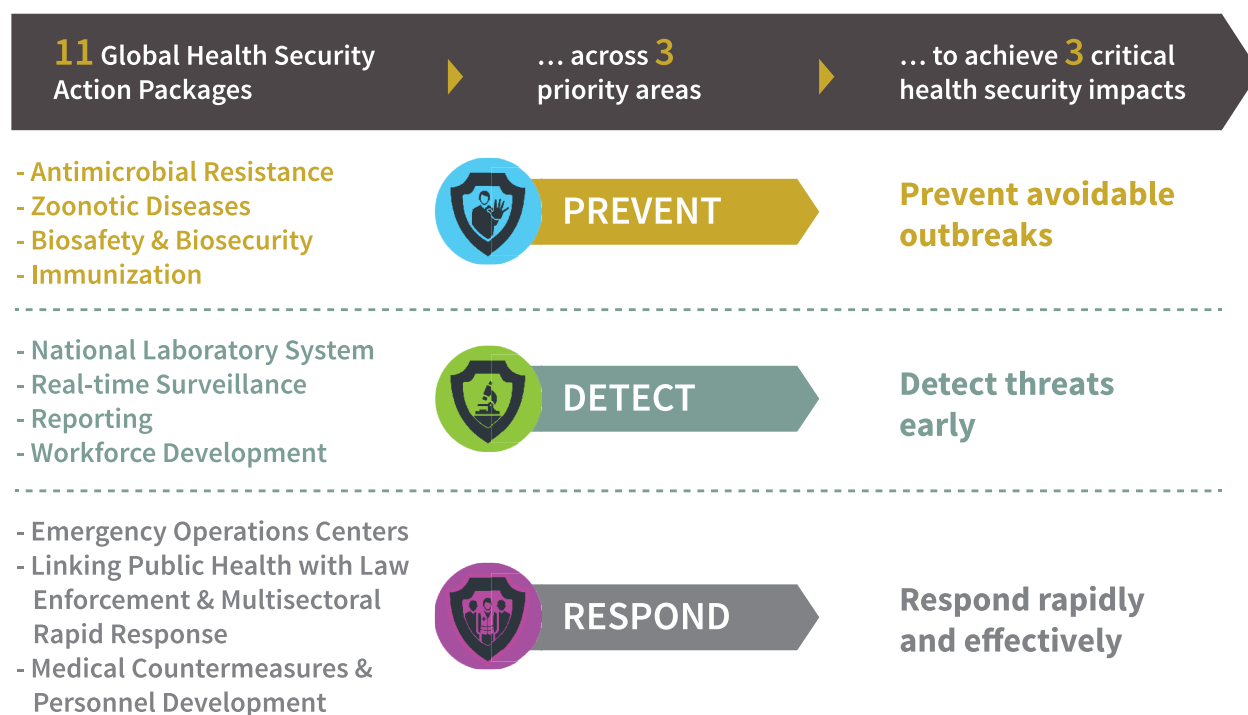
11 Global Health Security Action Packages

… across 3 priority areas

… to achieve 3 critical health security impacts

- Antimicrobial Resistance
- Zoonotic Diseases
- Biosafety & Biosecurity
- Immunization

PREVENT

Prevent avoidable outbreaks

- National Laboratory System
- Real-time Surveillance
- Reporting
- Workforce Development

DETECT

Detect threats early

- Emergency Operations Centers
- Linking Public Health with Law Enforcement & Multisectoral Rapid Response
- Medical Countermeasures & Personnel Development

RESPOND

Respond rapidly and effectively